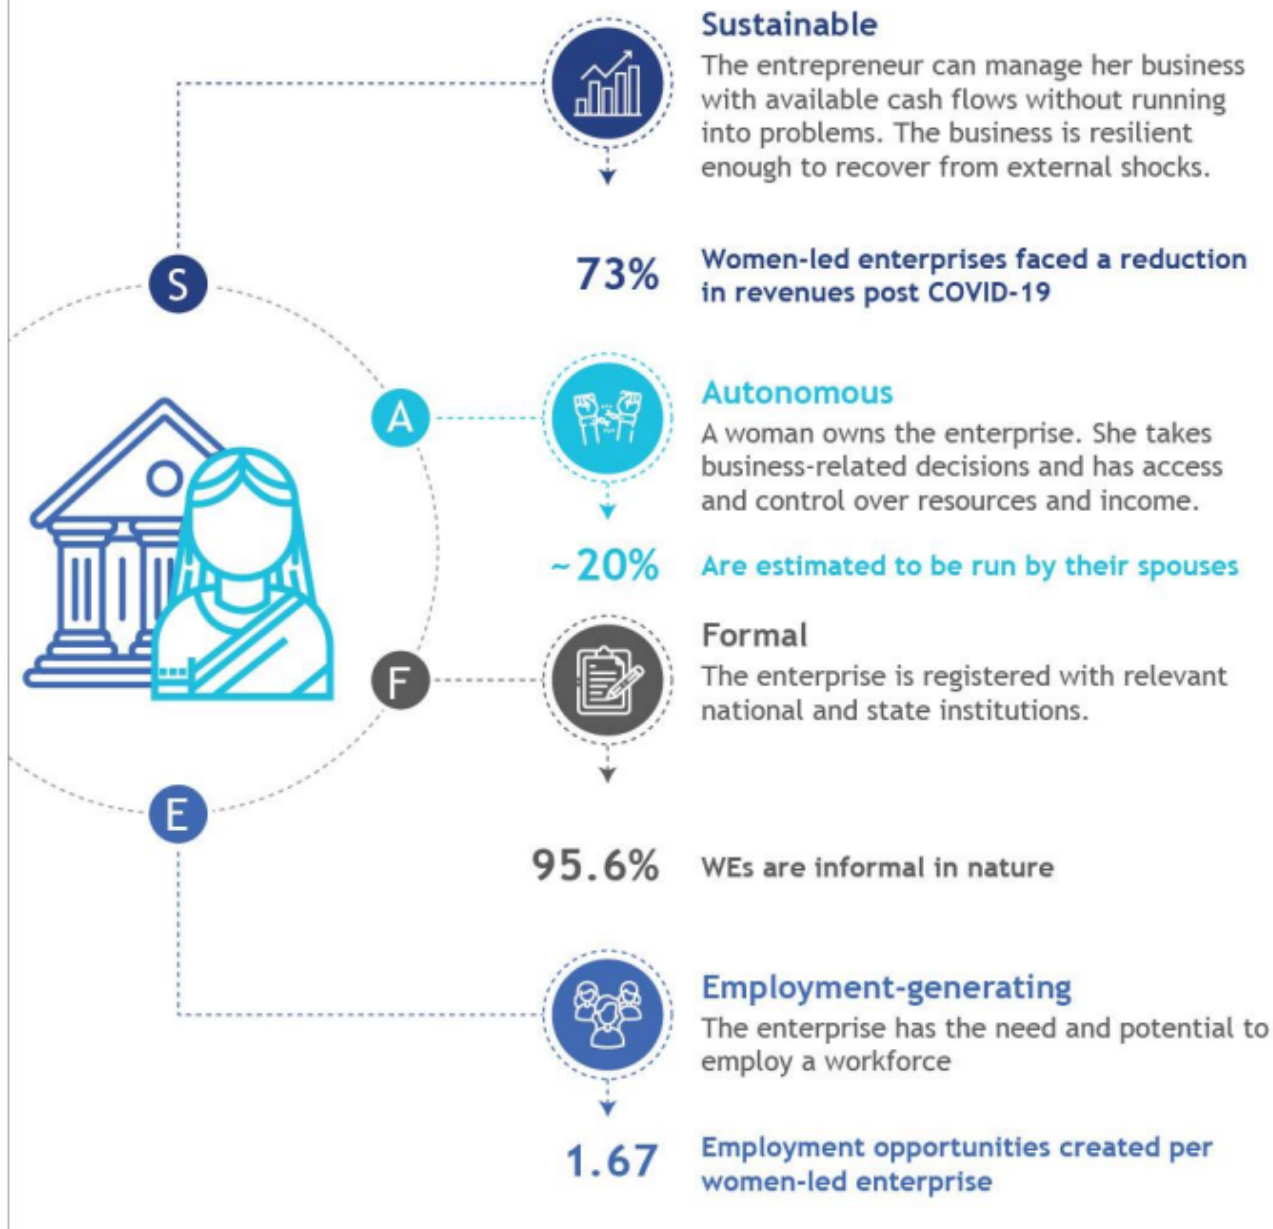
Sustainable
The entrepreneur can manage her business with available cash flows without running into problems. The business is resilient enough to recover from external shocks.

S

73% Women-led enterprises faced a reduction in revenues post COVID-19

A

Autonomous
A woman owns the enterprise. She takes business-related decisions and has access and control over resources and income.

~20% Are estimated to be run by their spouses

F

Formal
The enterprise is registered with relevant national and state institutions.

E

95.6% WEs are informal in nature

Employment-generating
The enterprise has the need and potential to employ a workforce

1.67 Employment opportunities created per women-led enterprise